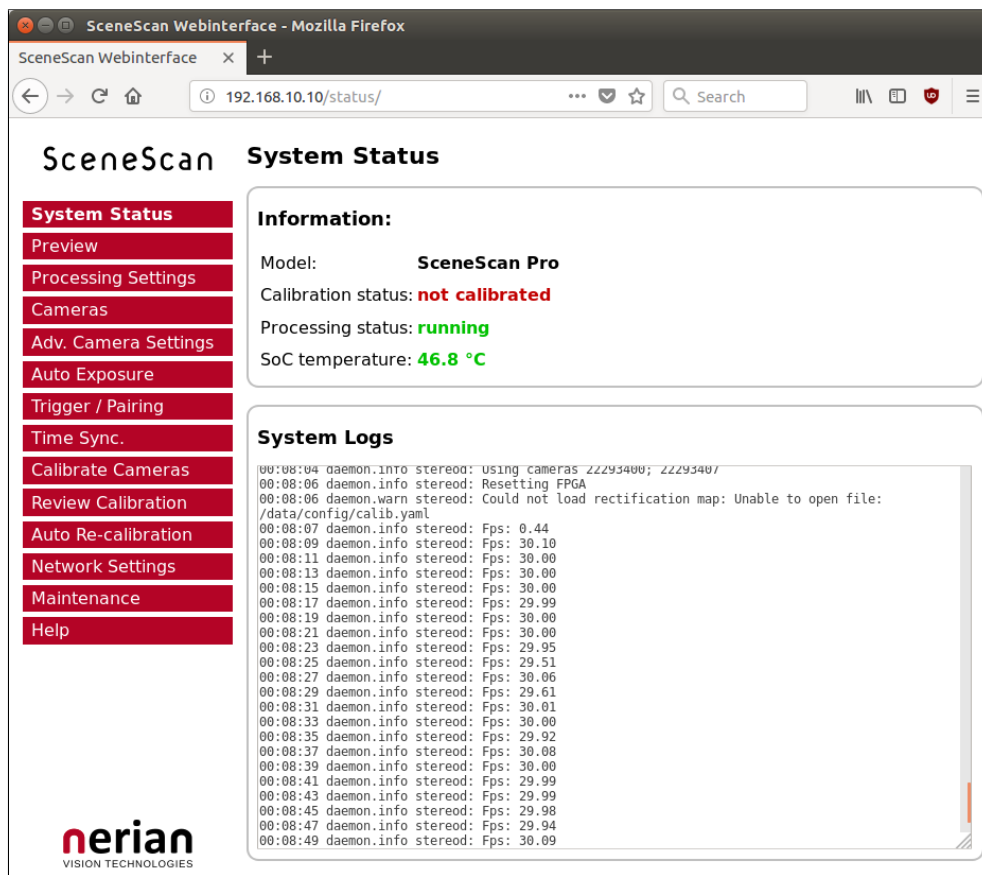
SceneScan Webinterface - Mozilla Firefox

SceneScan Webinterface ×

192.168.10.10/status/

Search

SceneScan

System Status

System Status
Preview
Processing Settings
Cameras
Adv. Camera Settings
Auto Exposure
Trigger / Pairing
Time Sync.
Calibrate Cameras
Review Calibration
Auto Re-calibration
Network Settings
Maintenance
Help

Information:

Model: SceneScan Pro
Calibration status: not calibrated
Processing status: running
SoC temperature: 46.8 °C

System Logs

00:08:04 daemon.info stereod: Using cameras 22293400; 22293407
00:08:06 daemon.info stereod: Resetting FPGA
00:08:06 daemon.warn stereod: Could not load rectification map: Unable to open file: /data/config/calib.yaml
00:08:07 daemon.info stereod: Fps: 0.44
00:08:09 daemon.info stereod: Fps: 30.10
00:08:11 daemon.info stereod: Fps: 30.00
00:08:13 daemon.info stereod: Fps: 30.00
00:08:15 daemon.info stereod: Fps: 30.00
00:08:17 daemon.info stereod: Fps: 29.99
00:08:19 daemon.info stereod: Fps: 30.00
00:08:21 daemon.info stereod: Fps: 30.00
00:08:23 daemon.info stereod: Fps: 29.95
00:08:25 daemon.info stereod: Fps: 29.51
00:08:27 daemon.info stereod: Fps: 30.06
00:08:29 daemon.info stereod: Fps: 29.61
00:08:31 daemon.info stereod: Fps: 30.01
00:08:33 daemon.info stereod: Fps: 30.00
00:08:35 daemon.info stereod: Fps: 29.92
00:08:37 daemon.info stereod: Fps: 30.08
00:08:39 daemon.info stereod: Fps: 30.00
00:08:41 daemon.info stereod: Fps: 29.99
00:08:43 daemon.info stereod: Fps: 29.99
00:08:45 daemon.info stereod: Fps: 29.98
00:08:47 daemon.info stereod: Fps: 29.94
00:08:49 daemon.info stereod: Fps: 30.09

nerian
VISION TECHNOLOGIES